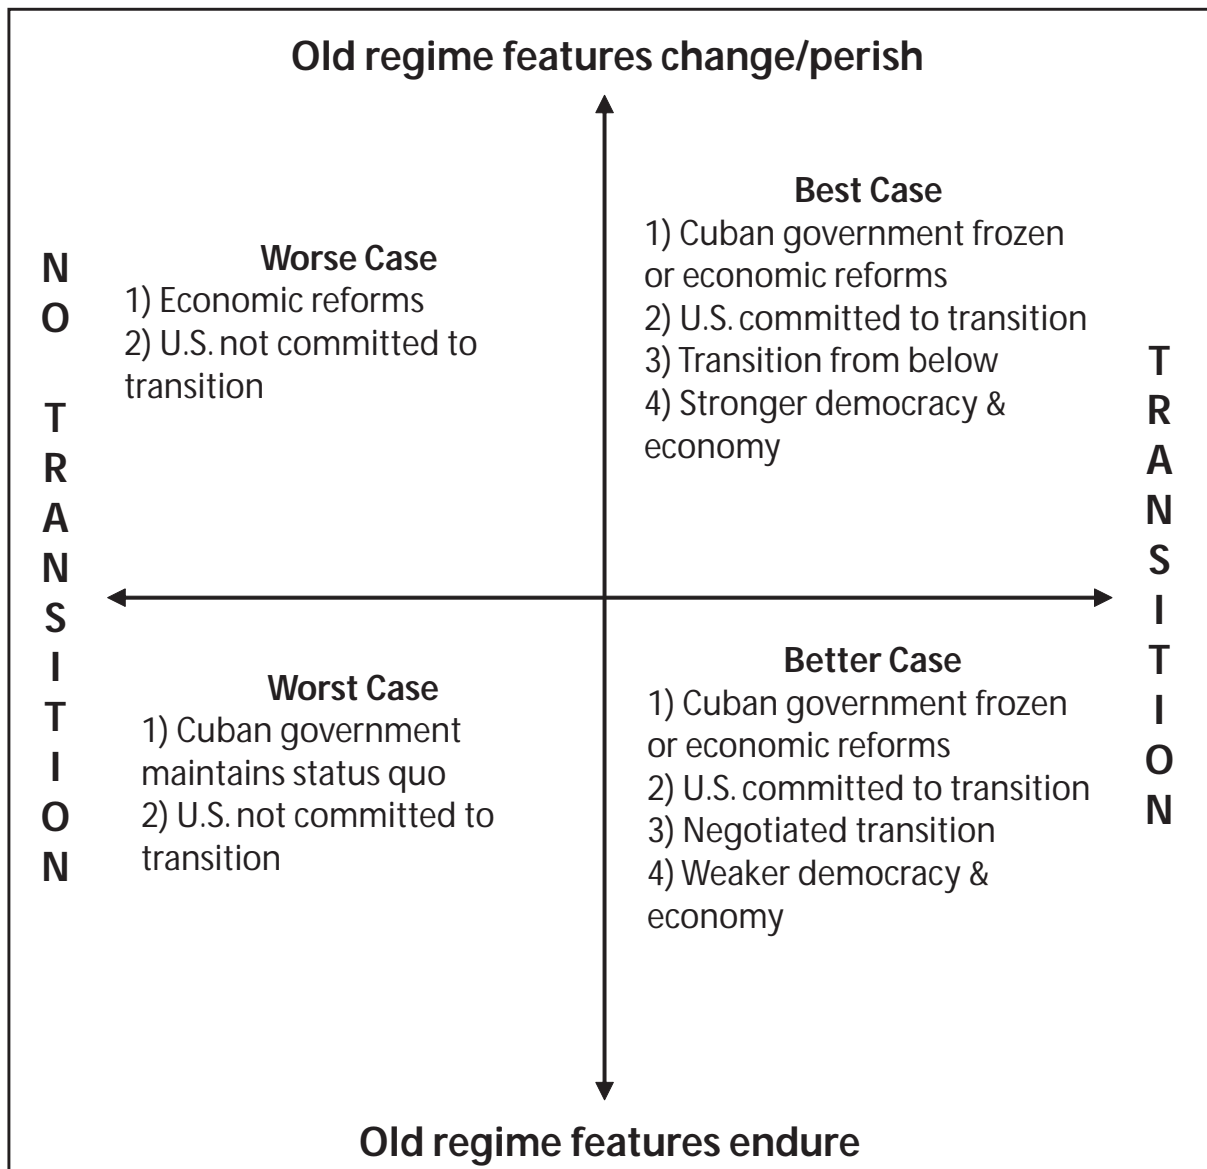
Old regime features change/perish

NO TRANSITION

Worse Case
1) Economic reforms
2) U.S. not committed to transition

Best Case
1) Cuban government frozen or economic reforms
2) U.S. committed to transition
3) Transition from below
4) Stronger democracy & economy

TRANSITION

Worst Case
1) Cuban government maintains status quo
2) U.S. not committed to transition

Better Case
1) Cuban government frozen or economic reforms
2) U.S. committed to transition
3) Negotiated transition
4) Weaker democracy & economy

Old regime features endure